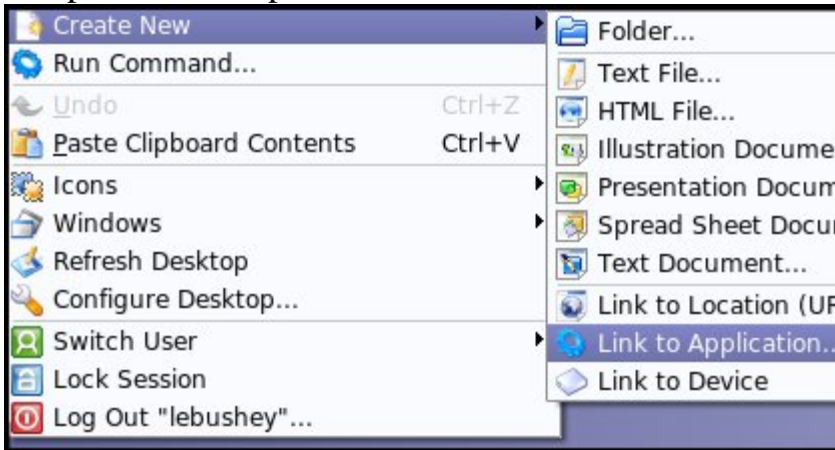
Create New
Run Command...
Undo Ctrl+Z
Paste Clipboard Contents Ctrl+V
Icons
Windows
Refresh Desktop
Configure Desktop...
Switch User
Lock Session
Log Out "lebushey"...

Folder...
Text File...
HTML File...
Illustration Docume
Presentation Docum
Spread Sheet Docu
Text Document...
Link to Location (UF
Link to Application...
Link to Device